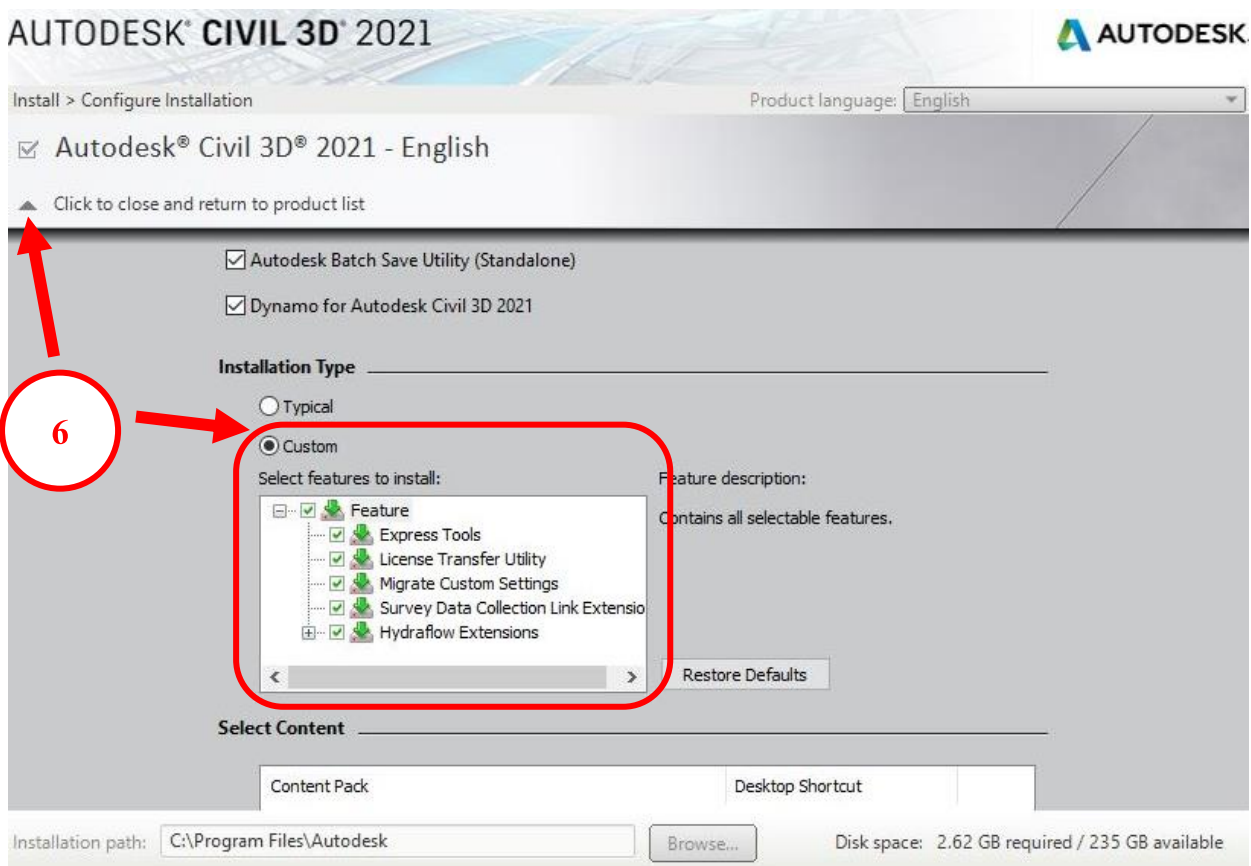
AUTODESK® CIVIL 3D® 2021

AUTODESK

Install > Configure Installation

Product language: English

Autodesk® Civil 3D® 2021 - English

Click to close and return to product list

Autodesk Batch Save Utility (Standalone)

Dynamo for Autodesk Civil 3D 2021

Installation Type

6

Typical

Custom

Select features to install:

Feature

Express Tools

License Transfer Utility

Migrate Custom Settings

Survey Data Collection Link Extensio

Hydraflow Extensions

Feature description:

Contains all selectable features.

Restore Defaults

Select Content

| Content Pack | Desktop Shortcut |
|---|---|

Installation path: C:\Program Files\Autodesk

Browse...

Disk space: 2.62 GB required / 235 GB available